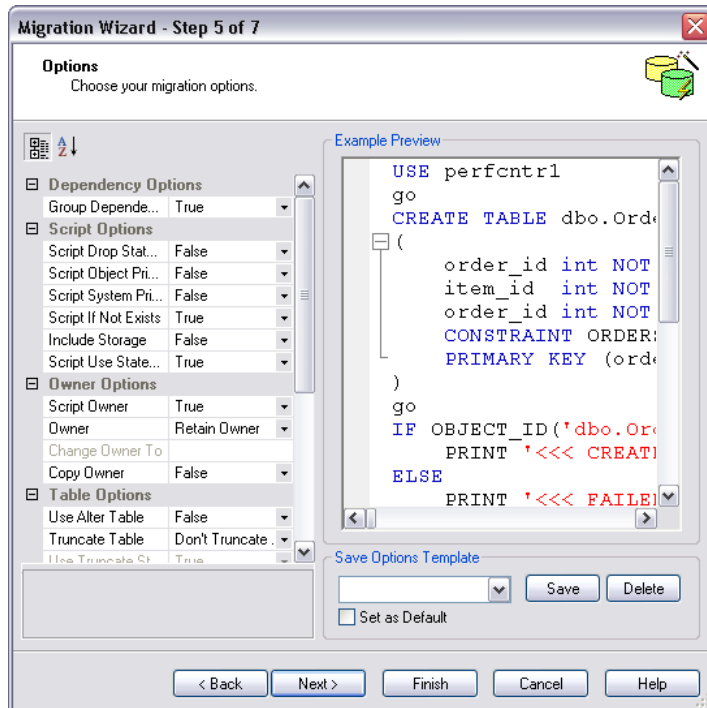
Migration Wizard - Step 5 of 7

Options
Choose your migration options.

Dependency Options
| | |
|---|---|
| Group Depende... | True |

Script Options
| | |
|---|---|
| Script Drop Stat... | False |
| Script Object Pri... | False |
| Script System Pri... | False |
| Script If Not Exists | True |
| Include Storage | False |
| Script Use State... | True |

Owner Options
| | |
|---|---|
| Script Owner | True |
| Owner | Retain Owner |
| Change Owner To | |
| Copy Owner | False |

Table Options
| | |
|---|---|
| Use Alter Table | False |
| Truncate Table | Don't Truncate . |
| Use Truncate St | True |

Example Preview
USE perfcntr1
go
CREATE TABLE dbo.Ord
(
order_id int NOT
item_id int NOT
order_id int NOT
CONSTRAINT ORDER
PRIMARY KEY (ord
)
go
IF OBJECT_ID('dbo.Or
PRINT '<<< CREAT
ELSE
PRINT '<<< FAILE

Save Options Template
Save
Delete
Set as Default

< Back
Next >
Finish
Cancel
Help